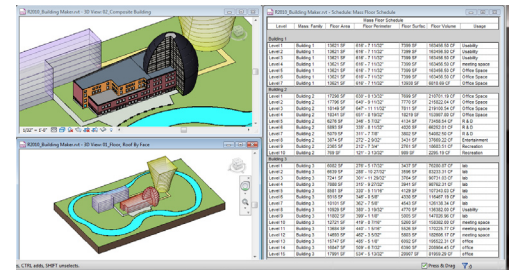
R2009_Building Maker.rvt - 3D View: 02_Composite Building

R2009_Building Maker.rvt - Schedule: Mass Floor Schedule

Mass Floor Schedule

| Level | Mass: Family | Floor Area | Floor Perimeter | Floor Slab | Floor Volume | Usage |
|---|---|---|---|---|---|---|
| Building 1 | | | | | | |
| Level 1 | Building 1 | 13621 SF | 618' - 7 11/32" | 7398 SF | 163498.58 CF | Usability |
| Level 2 | Building 1 | 13621 SF | 618' - 7 11/32" | 7398 SF | 163498.58 CF | Usability |
| Level 3 | Building 1 | 13621 SF | 618' - 7 11/32" | 7398 SF | 163498.58 CF | meeting space |
| Level 4 | Building 1 | 13621 SF | 618' - 7 11/32" | 7398 SF | 163498.58 CF | Office Space |
| Level 5 | Building 1 | 13621 SF | 618' - 7 11/32" | 7398 SF | 163498.58 CF | Office Space |
| Level 6 | Building 1 | 13621 SF | 618' - 7 11/32" | 13938 SF | 6619.09 CF | Office Space |
| Building 2 | | | | | | |
| Level 1 | Building 2 | 17298 SF | 639' - 6 13/32" | 7699 SF | 215701.19 CF | Office Space |
| Level 2 | Building 2 | 17798 SF | 643' - 9 11/32" | 7770 SF | 215822.84 CF | Office Space |
| Level 3 | Building 2 | 18149 SF | 647' - 11 11/32" | 7811 SF | 219566.19 CF | Office Space |
| Level 4 | Building 2 | 10241 SF | 651' - 8 19/32" | 18219 SF | 153867.69 CF | Office Space |
| Level 5 | Building 2 | 6276 SF | 346' - 5 7/32" | 4134 SF | 73456.54 CF | R & D |
| Level 6 | Building 2 | 6885 SF | 330' - 8 13/32" | 4530 SF | 86253.01 CF | R & D |
| Level 7 | Building 2 | 5079 SF | 311' - 7 7/8" | 3862 SF | 64082.95 CF | R & D |
| Level 8 | Building 2 | 3219 SF | 272' - 3 25/32" | 2417 SF | 37669.32 CF | Entertainment |
| Level 9 | Building 2 | 2365 SF | 237' - 7 3/4" | 6583 SF | 10853.11 CF | Recreation |
| Level 10 | Building 2 | 798 SF | 120' - 3 13/32" | 2099 SF | 9306.38 CF | Recreation |
| Building 3 | | | | | | |
| Level 1 | Building 3 | 6582 SF | 278' - 5 17/32" | 3477 SF | 76290.87 CF | lab |
| Level 2 | Building 3 | 6639 SF | 280' - 10 27/32" | 3596 SF | 83233.31 CF | lab |
| Level 3 | Building 3 | 7341 SF | 301' - 11 29/32" | 3764 SF | 86731.03 CF | lab |
| Level 4 | Building 3 | 7868 SF | 315' - 8 27/32" | 3941 SF | 90792.31 CF | lab |
| Level 5 | Building 3 | 8681 SF | 330' - 9 11/32" | 4128 SF | 107343.63 CF | lab |
| Level 6 | Building 3 | 9316 SF | 348' - 9 5/8" | 4556 SF | 115487.19 CF | lab |
| Level 7 | Building 3 | 10101 SF | 362' - 1 7/8" | 4874 SF | 122877.05 CF | lab |
| Level 8 | Building 3 | 11149 SF | 381' - 6 23/32" | 5066 SF | 136382.58 CF | lab |
| Level 9 | Building 3 | 11852 SF | 398' - 1 1/8" | 5005 SF | 147926.96 CF | lab |
| Level 10 | Building 3 | 12727 SF | 416' - 8 1/16" | 5269 SF | 158393.59 CF | meeting space |
| Level 11 | Building 3 | 13664 SF | 443' - 3 5/16" | 5526 SF | 170253.72 CF | meeting space |
| Level 12 | Building 3 | 14859 SF | 455' - 5 5/8" | 5868 SF | 184076.55 CF | office |
| Level 13 | Building 3 | 15747 SF | 465' - 5 1/8" | 6092 SF | 195522.31 CF | office |
| Level 14 | Building 3 | 16847 SF | 509' - 6 1/32" | 6390 SF | 209964.45 CF | office |
| Level 15 | Building 3 | 17891 SF | 534' - 5 13/32" | 20477 SF | 219047.51 CF | office |

1/32" = 1'-0"

R2009_Building Maker.rvt - 3D View: 01_Mass_Roof By Face

s, CTRL adds, SHIFT unselects.

Press & Drag